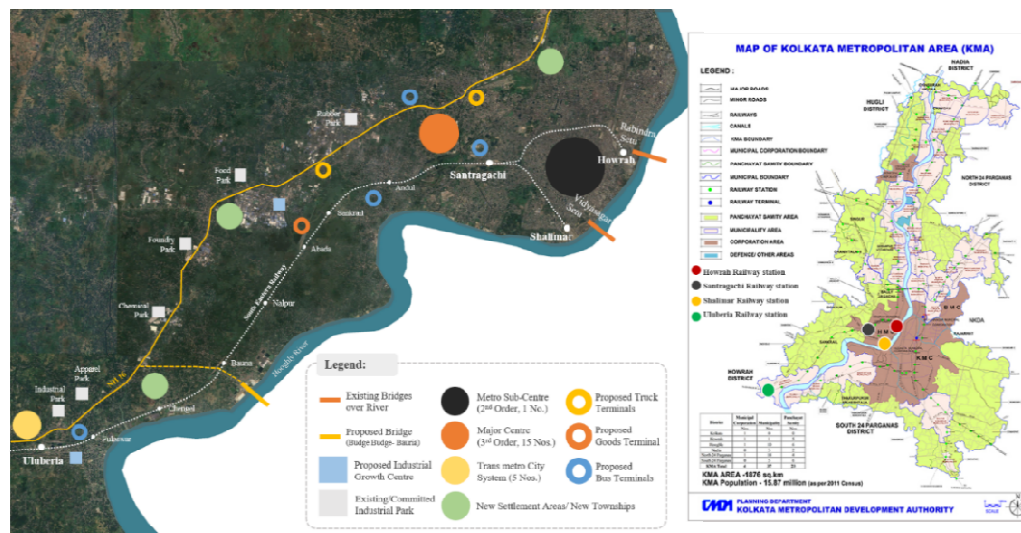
Rabindra Setu
Howrah
Santragachi
Vidyasagar Setu
Shalimar
Rubber Park
Food Park
Foundry Park
Chemical Park
Apparel Park
Industrial Park
Uluberia
Andul
Sankrail
Abada
Nalpur
Bauria
Chengel
Fuleswar
South Eastern Railway
Hooghly River
NH 6

Legend:
Existing Bridges over River
Proposed Bridge (Budge Budge- Bauria)
Proposed Industrial Growth Centre
Existing/Committed Industrial Park
Metro Sub-Centre ($2^{nd}$ Order, 1 No.)
Major Centre ($3^{rd}$ Order, 15 Nos.)
Trans metro City System (5 Nos.)
New Settlement Areas/ New Townships
Proposed Truck Terminals
Proposed Goods Terminal
Proposed Bus Terminals

MAP OF KOLKATA METROPOLITAN AREA (KMA)
LEGEND :
MAJOR ROADS
MINOR ROADS
RAILWAYS
CANALS
KMA BOUNDARY
MUNICIPAL CORPORATION BOUNDARY
PANCHAYAT SAMITY BOUNDARY
MUNICIPAL BOUNDARY
RAILWAY STATION
RAILWAY TERMINAL
PANCHAYAT SAMITY AREA
MUNICIPALITY AREA
CORPORATION AREA
DEFENCE/ OTHER AREAS
Howrah Railway station
Santragachi Railway station
Shalimar Railway station
Uluberia Railway station
NADIA DISTRICT
HUGLI DISTRICT
NORTH 24 PARGANAS DISTRICT
HOWRAH DISTRICT
SOUTH 24 PARGANAS DISTRICT
H.M.C
K.M.C
KMDA
KMA AREA -1876 sq.km
KMA Population - 15.87 million (as per 2011 Census)
PLANNING DEPARTMENT
KOLKATA METROPOLITAN DEVELOPMENT AUTHORITY